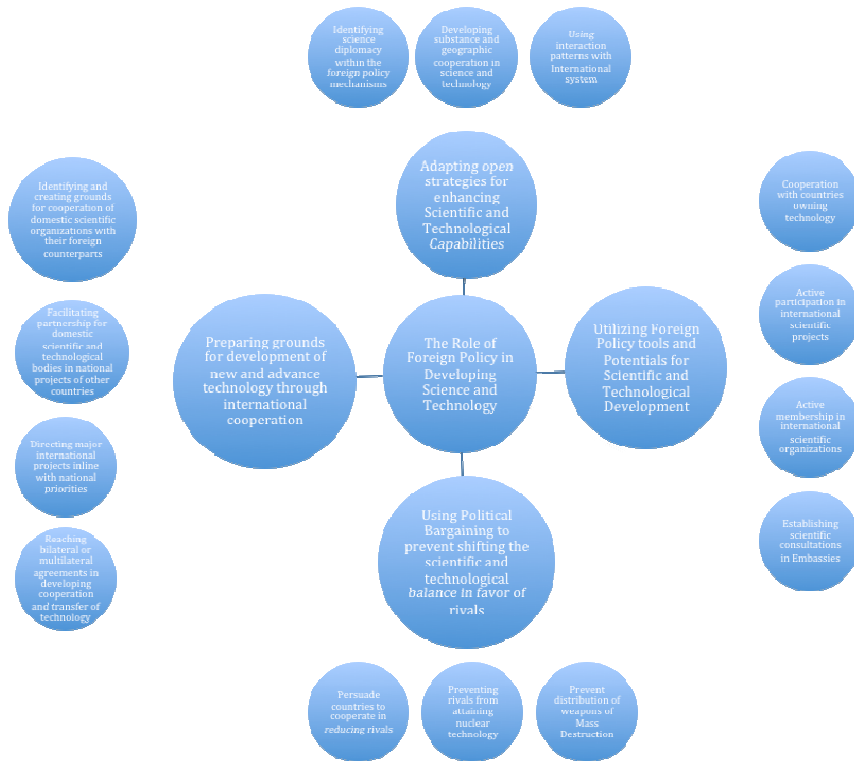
Identifying science diplomacy within the foreign policy mechanisms

Developing substance and geographic cooperation in science and technology

Using interaction patterns with International system

Adapting open strategies for enhancing Scientific and Technological Capabilities

Identifying and creating grounds for cooperation of domestic scientific organizations with their foreign counterparts

Facilitating partnership for domestic scientific and technological bodies in national projects of other countries

Directing major international projects inline with national priorities

Reaching bilateral or multilateral agreements in developing cooperation and transfer of technology

Preparing grounds for development of new and advance technology through international cooperation

The Role of Foreign Policy in Developing Science and Technology

Utilizing Foreign Policy tools and Potentials for Scientific and Technological Development

Cooperation with countries owning technology

Active participation in international scientific projects

Active membership in international scientific organizations

Establishing scientific consultations in Embassies

Using Political Bargaining to prevent shifting the scientific and technological balance in favor of rivals

Persuade countries to cooperate in reducing rivals

Preventing rivals from attaining nuclear technology

Prevent distribution of weapons of Mass Destruction